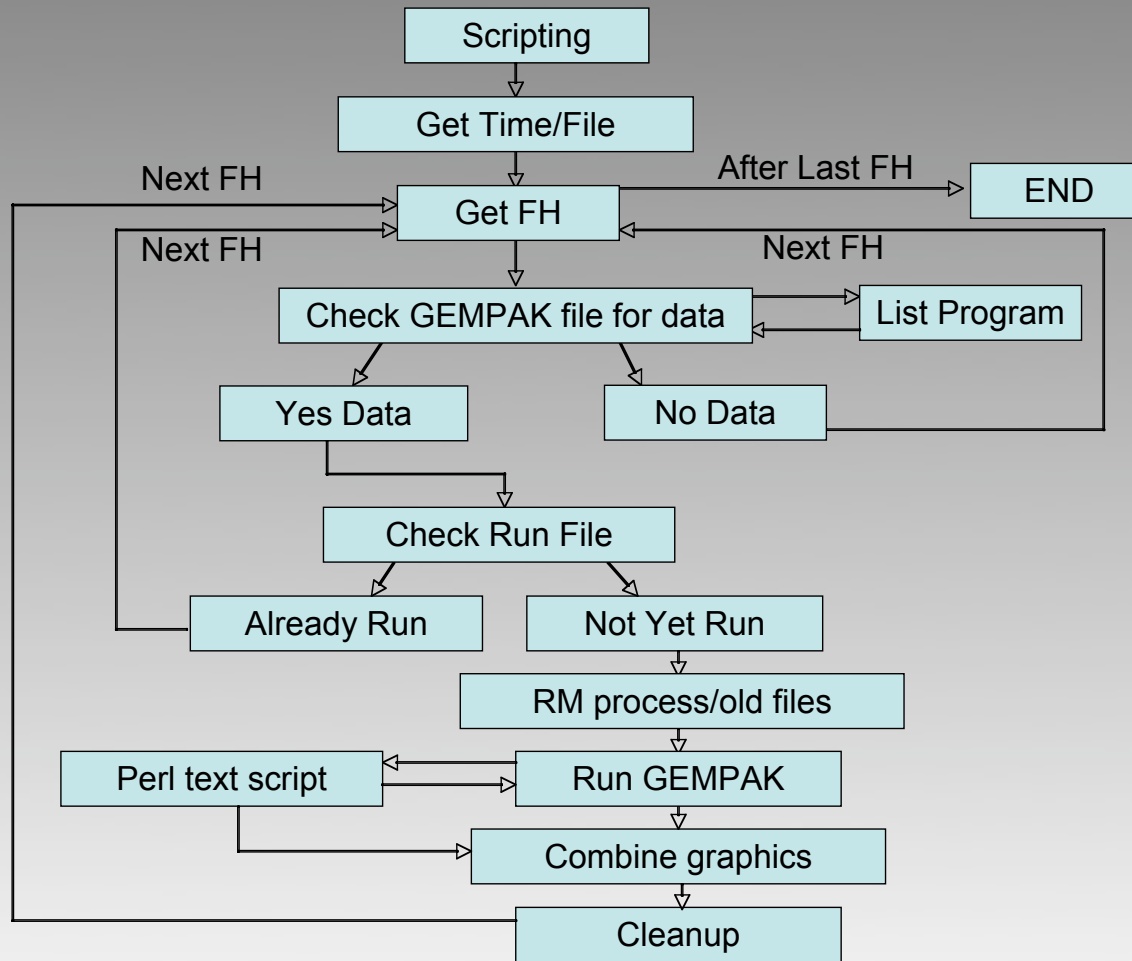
Scripting

Get Time/File

Next FH

After Last FH

END

Get FH

Next FH

Next FH

Check GEMPAK file for data

List Program

Yes Data

No Data

Check Run File

Already Run

Not Yet Run

RM process/old files

Perl text script

Run GEMPAK

Combine graphics

Cleanup